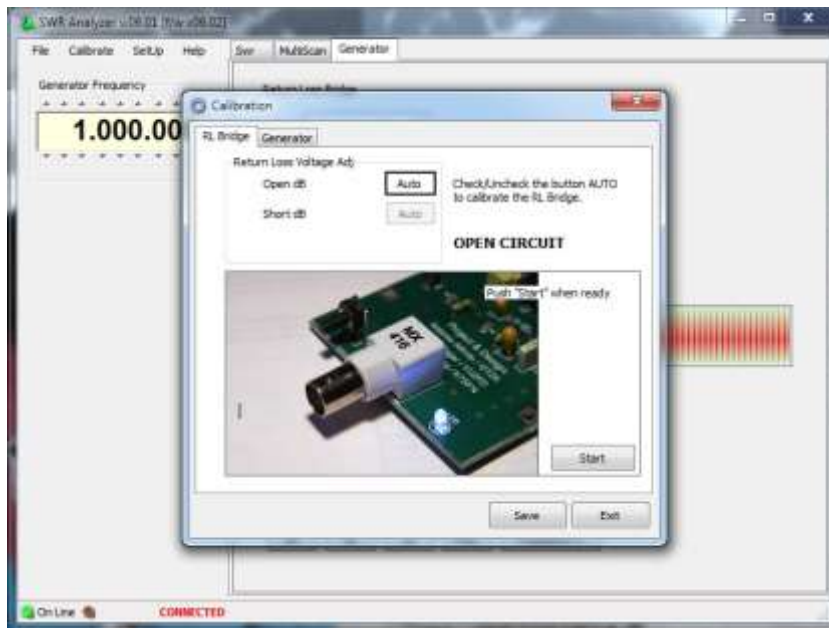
SWR Analyzer v.08.01 [f/w v08.02]

File Calibrate SetUp Help Swr MultiScan Generator

Generator Frequency

1.000.00

Return Loss Bridge

Calibration

RL Bridge Generator

Return Loss Voltage Adj

Open dB Auto

Short dB Auto

Check/Uncheck the button AUTO to calibrate the RL Bridge.

OPEN CIRCUIT

Push "Start" when ready

MCX

Start

Save Exit

On Line CONNECTED